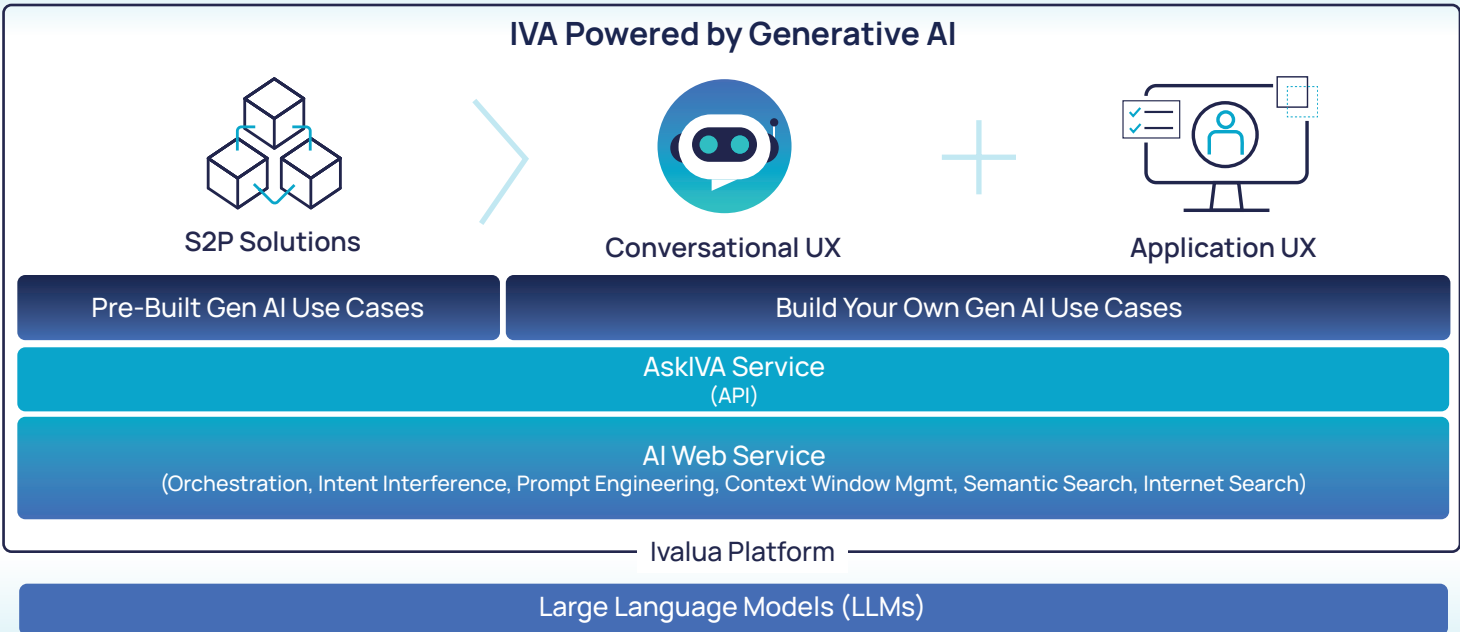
IVA Powered by Generative AI

S2P Solutions

Conversational UX

Application UX

Pre-Built Gen AI Use Cases

Build Your Own Gen AI Use Cases

AskIVA Service
(API)

AI Web Service
(Orchestration, Intent Interference, Prompt Engineering, Context Window Mgmt, Semantic Search, Internet Search)

Ivalua Platform

Large Language Models (LLMs)